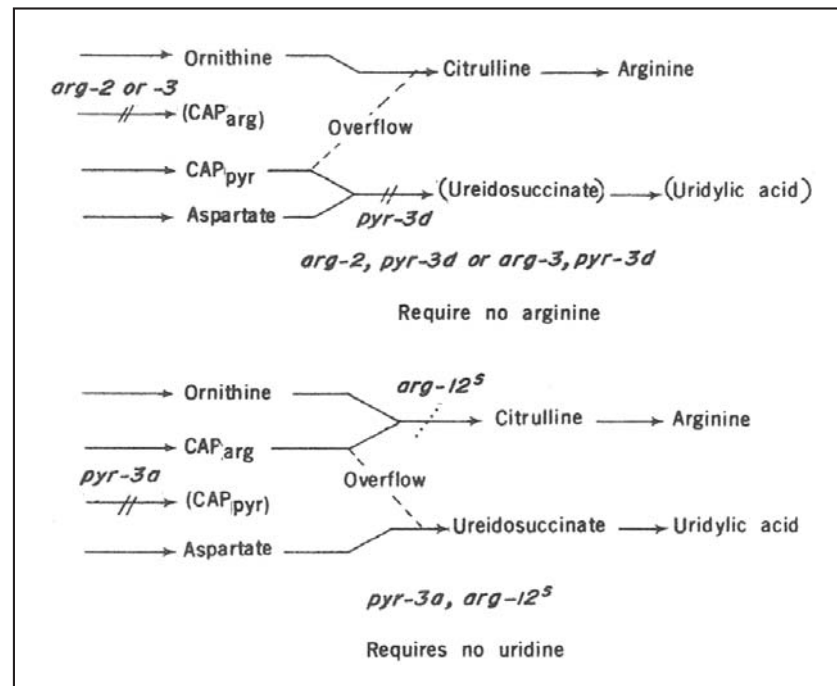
Ornithine

Citrulline

Arginine

arg-2 or -3

(CAP$_{arg}$)

Overflow

CAP$_{pyr}$

Aspartate

pyr-3d

(Ureidosuccinate)

(Uridylic acid)

arg-2, pyr-3d or arg-3, pyr-3d

Require no arginine

Ornithine

arg-12$^{s}$

Citrulline

Arginine

CAP$_{arg}$

Overflow

pyr-3a

(CAP$_{pyr}$)

Aspartate

Ureidosuccinate

Uridylic acid

pyr-3a, arg-12$^{s}$

Requires no uridine